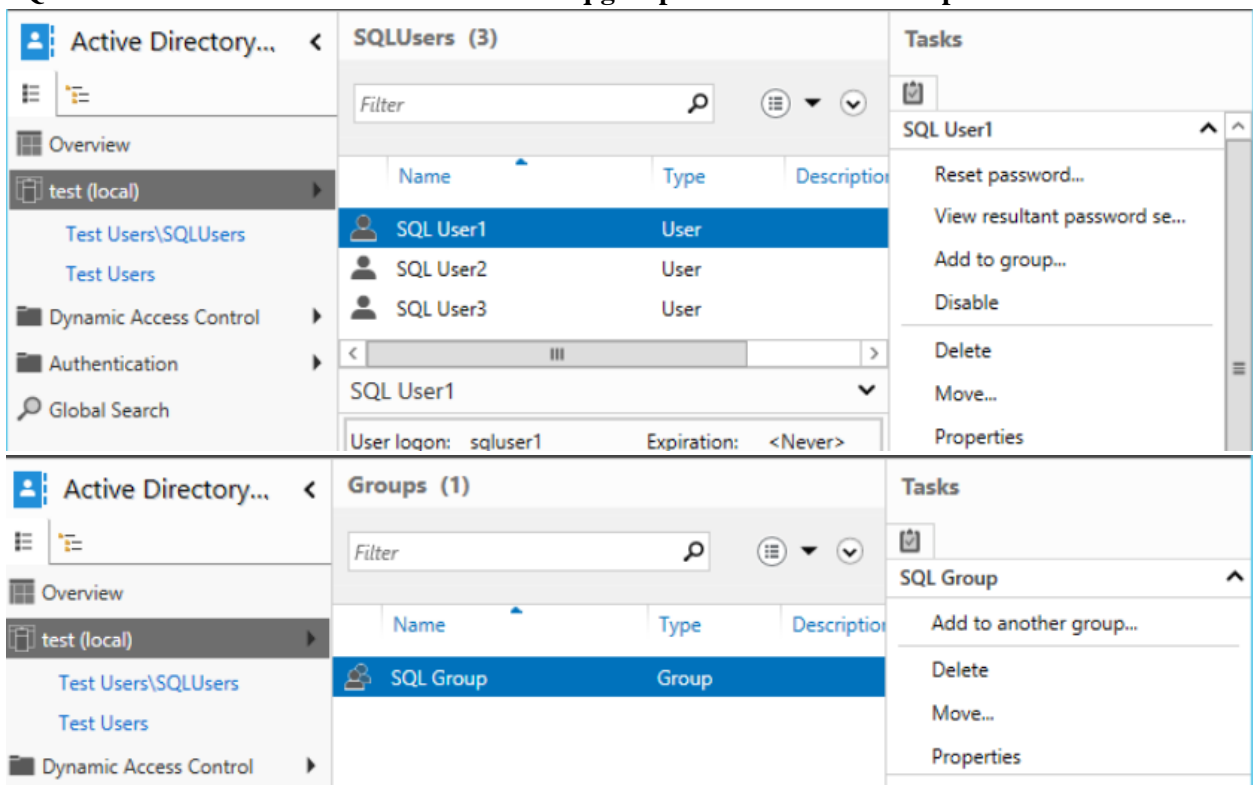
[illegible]

Active Directory...

Overview
test (local)
Test Users\SQLUsers
Test Users
Dynamic Access Control
Authentication
Global Search

SQLUsers (3)

Filter

| Name | Type | Description |
|---|---|---|
| SQL User1 | User | |
| SQL User2 | User | |
| SQL User3 | User | |

SQL User1

User logon: sqluser1 Expiration: <Never>

Tasks

SQL User1
Reset password...
View resultant password se...
Add to group...
Disable
Delete
Move...
Properties

Active Directory...

Overview
test (local)
Test Users\SQLUsers
Test Users
Dynamic Access Control

Groups (1)

Filter

| Name | Type | Description |
|---|---|---|
| SQL Group | Group | |

Tasks

SQL Group
Add to another group...
Delete
Move...
Properties